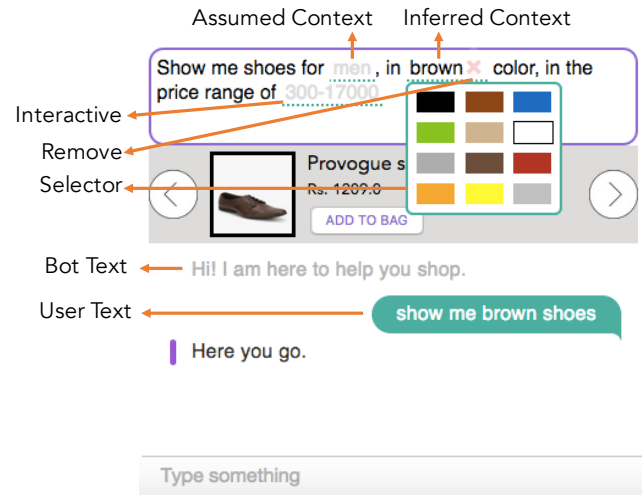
Assumed Context

Inferred Context

Show me shoes for men, in brown × color, in the price range of 300-17000

Interactive

Remove

Selector

Provogue s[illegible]

Rs. 1299.0

ADD TO BAG

Bot Text

Hi! I am here to help you shop.

User Text

show me brown shoes

Here you go.

Type something